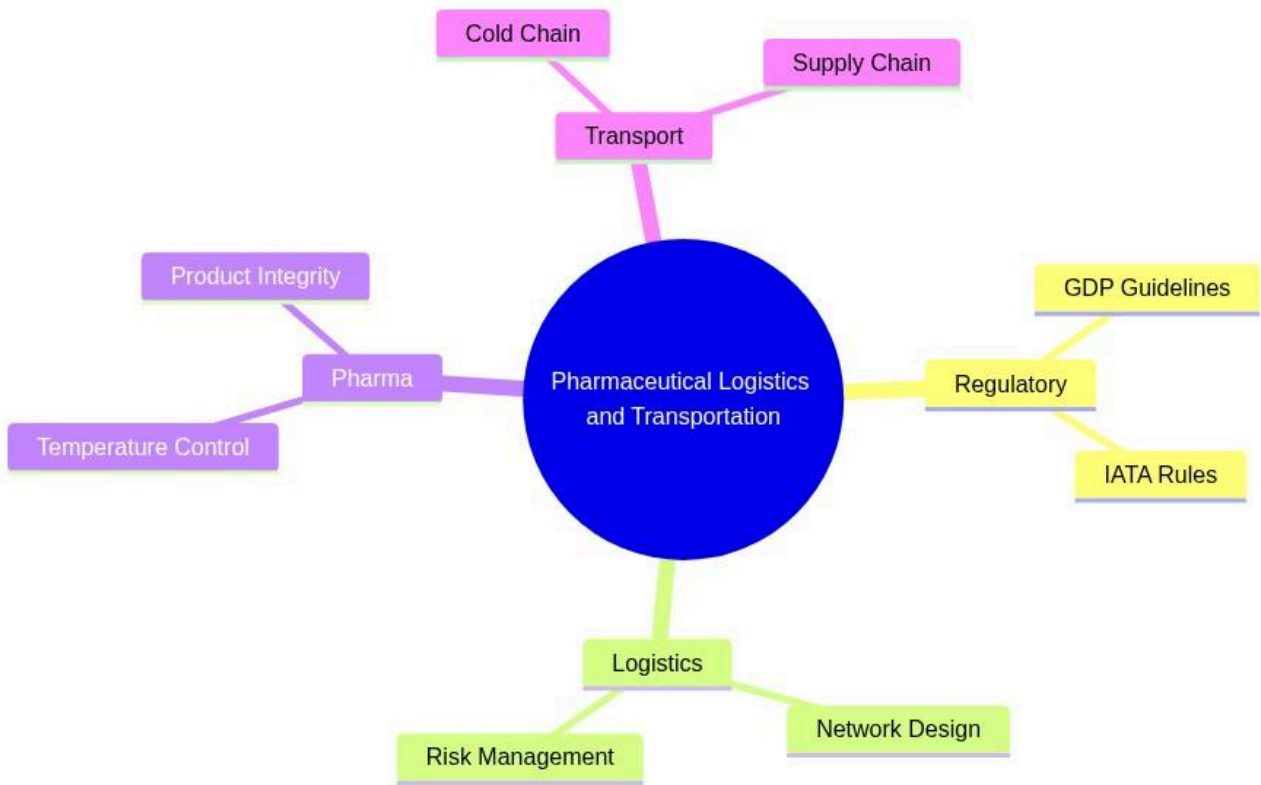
Pharmaceutical Logistics and Transportation

Transport

Cold Chain

Supply Chain

Regulatory

GDP Guidelines

IATA Rules

Logistics

Network Design

Risk Management

Pharma

Temperature Control

Product Integrity